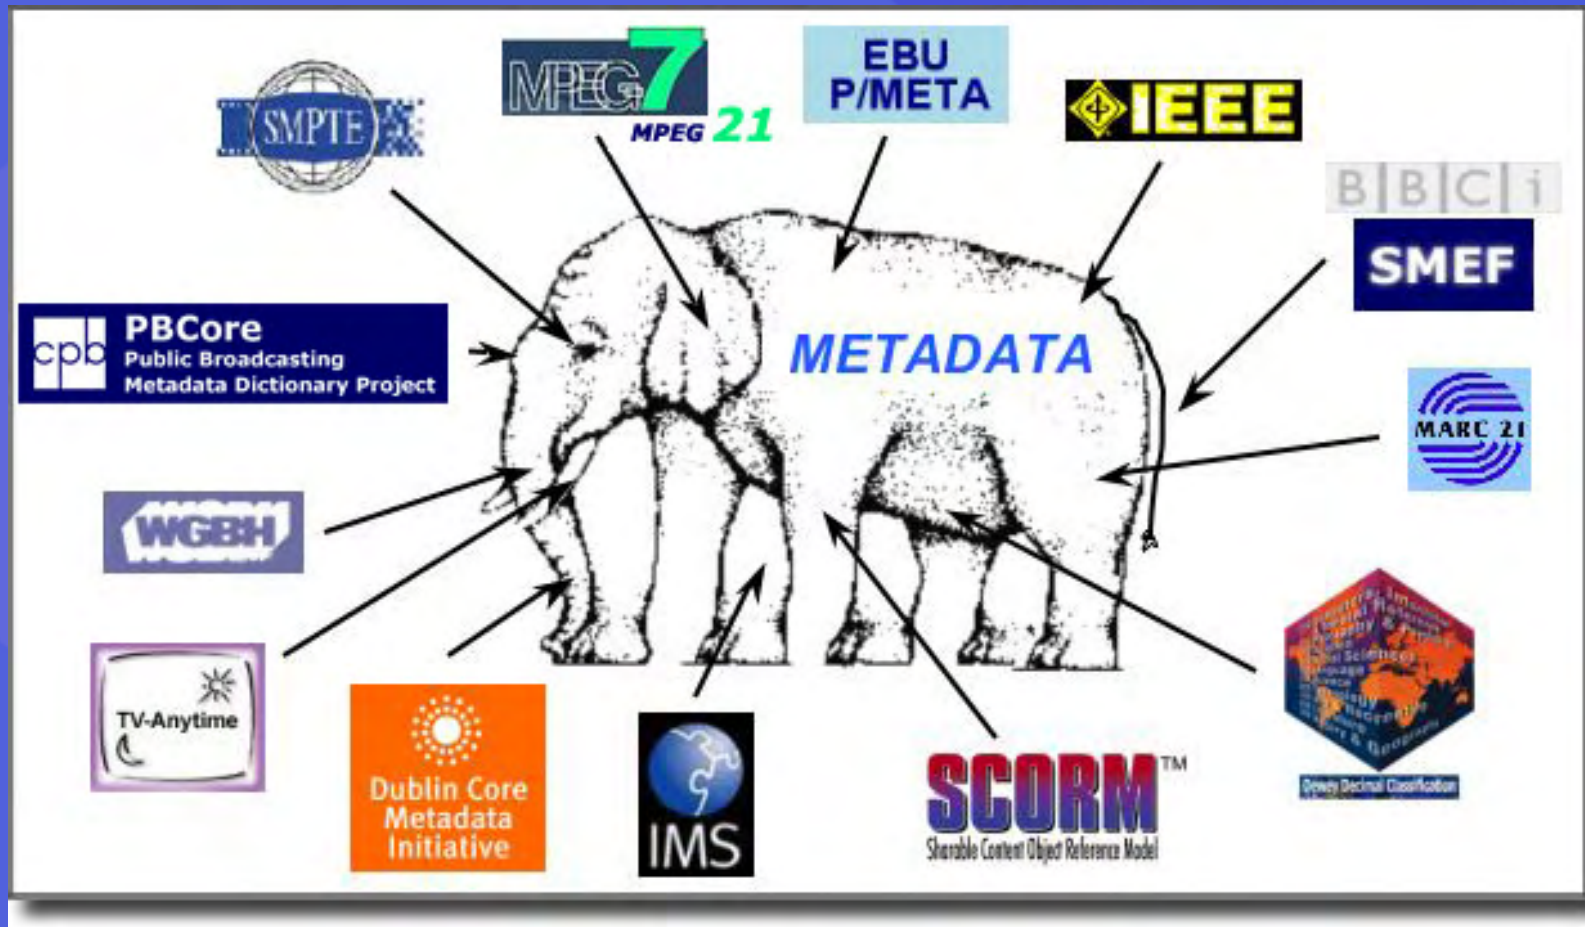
SMPTE

MPEG 7
MPEG 21

EBU
P/META

IEEE

BBCi
SMEF

cpb
PBCore
Public Broadcasting
Metadata Dictionary Project

METADATA

MARC 21

WGBH

TV-Anytime

Dublin Core
Metadata
Initiative

IMS

SCORM™
Sharable Content Object Reference Model

Dewey Decimal Classification